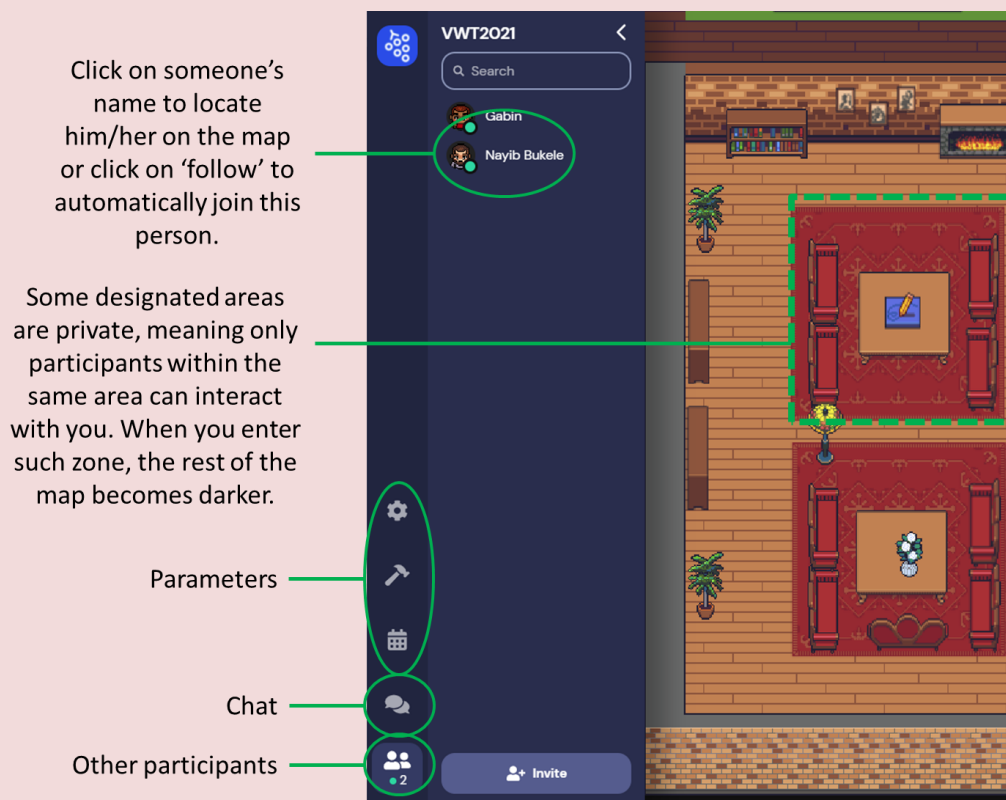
Click on someone's name to locate him/her on the map or click on 'follow' to automatically join this person.

Some designated areas are private, meaning only participants within the same area can interact with you. When you enter such zone, the rest of the map becomes darker.

Parameters

Chat

Other participants

VWT2021

Search

Gabin

Nayib Bukele

2

Invite